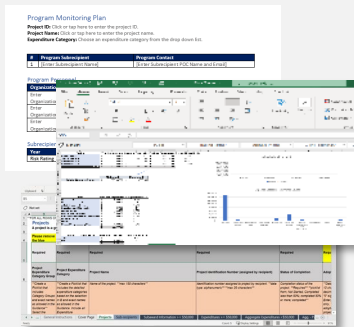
Program Monitoring Plan

Project ID: Click or tap here to enter the project ID.
Project Name: Click or tap here to enter the project name.
Expenditure Category: Choose an expenditure category from the drop down list.

| # | Program Subrecipient | Program Contact |
|---|---|---|
| 1 | [Enter Subrecipient Name] | [Enter Subrecipient POC Name and Email] |

Program Personnel

| Organization |
|---|
| Enter |
| Organization |
| Enter |
| Organization |
| Enter |
| Organization |

Subrecipient

| Year: |
|---|
| Risk Rating |

Projects

Please review the files

| Response | Required | Required | Required | Required |
|---|---|---|---|---|
| Project Expenditure Category Group | Project Expenditure Category | Project Name | Project Identification Number (assigned by recipient) | Status of Completion |

General Instructions | Cover Page | Projects | Subrecipients